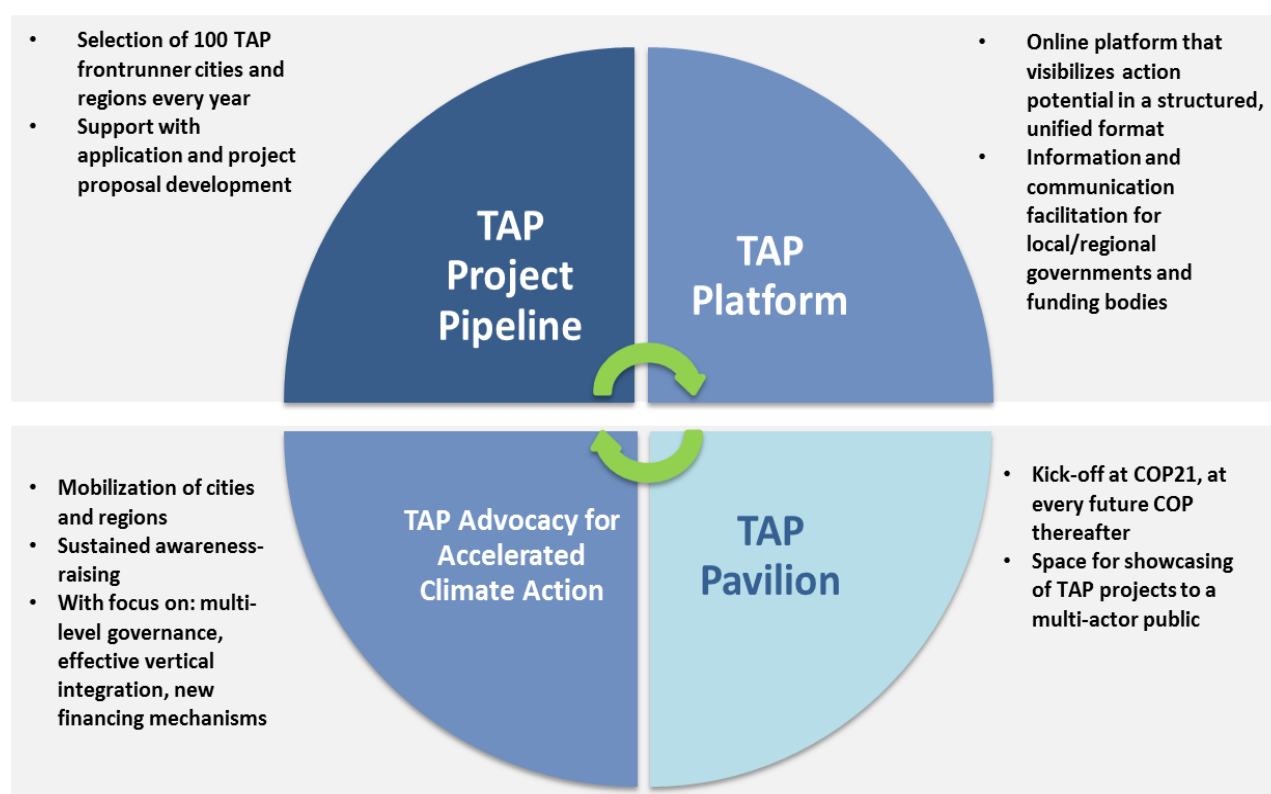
- Selection of 100 TAP frontrunner cities and regions every year
- Support with application and project proposal development

TAP Project Pipeline

TAP Platform

- Online platform that visibilizes action potential in a structured, unified format
- Information and communication facilitation for local/regional governments and funding bodies

- Mobilization of cities and regions
- Sustained awareness-raising
- With focus on: multi-level governance, effective vertical integration, new financing mechanisms

TAP Advocacy for Accelerated Climate Action

TAP Pavilion

- Kick-off at COP21, at every future COP thereafter
- Space for showcasing of TAP projects to a multi-actor public